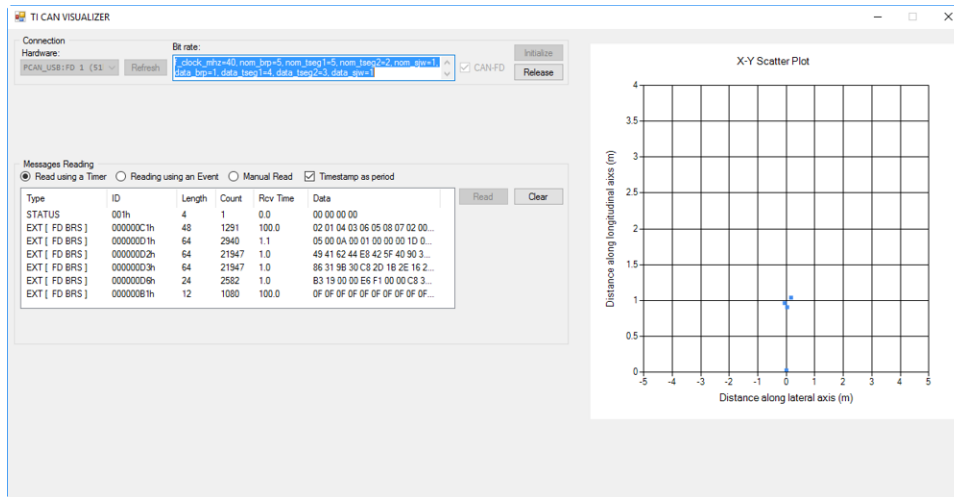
TI CAN VISUALIZER

Connection
Hardware:
PCAN_USB:FD 1 (51
Refresh
Bit rate:
f_clock_mhz=40, nom_brp=5, nom_tseg1=5, nom_tseg2=2, nom_sjw=1, data_brp=1, data_tseg1=4, data_tseg2=3, data_sjw=1
CAN-FD
Initialize
Release

Messages Reading
Read using a Timer
Reading using an Event
Manual Read
Timestamp as period
Read
Clear

| Type | ID | Length | Count | Rcv Time | Data |
|---|---|---|---|---|---|
| STATUS | 001h | 4 | 1 | 0.0 | 00 00 00 00 |
| EXT [ FD BRS ] | 000000C1h | 48 | 1291 | 100.0 | 02 01 04 03 06 05 08 07 02 00... |
| EXT [ FD BRS ] | 000000D1h | 64 | 2940 | 1.1 | 05 00 0A 00 01 00 00 00 1D 0... |
| EXT [ FD BRS ] | 000000D2h | 64 | 21947 | 1.0 | 49 41 62 44 E8 42 5F 40 90 3... |
| EXT [ FD BRS ] | 000000D3h | 64 | 21947 | 1.0 | 86 31 9B 30 C8 2D 1B 2E 16 2... |
| EXT [ FD BRS ] | 000000D6h | 24 | 2582 | 1.0 | B3 19 00 00 E6 F1 00 00 C8 3... |
| EXT [ FD BRS ] | 000000B1h | 12 | 1080 | 100.0 | 0F 0F 0F 0F 0F 0F 0F 0F 0F 0F... |

X-Y Scatter Plot
4
3.5
3
2.5
2
1.5
1
0.5
0
Distance along longitudinal axis (m)
-5 -4 -3 -2 -1 0 1 2 3 4 5
Distance along lateral axis (m)